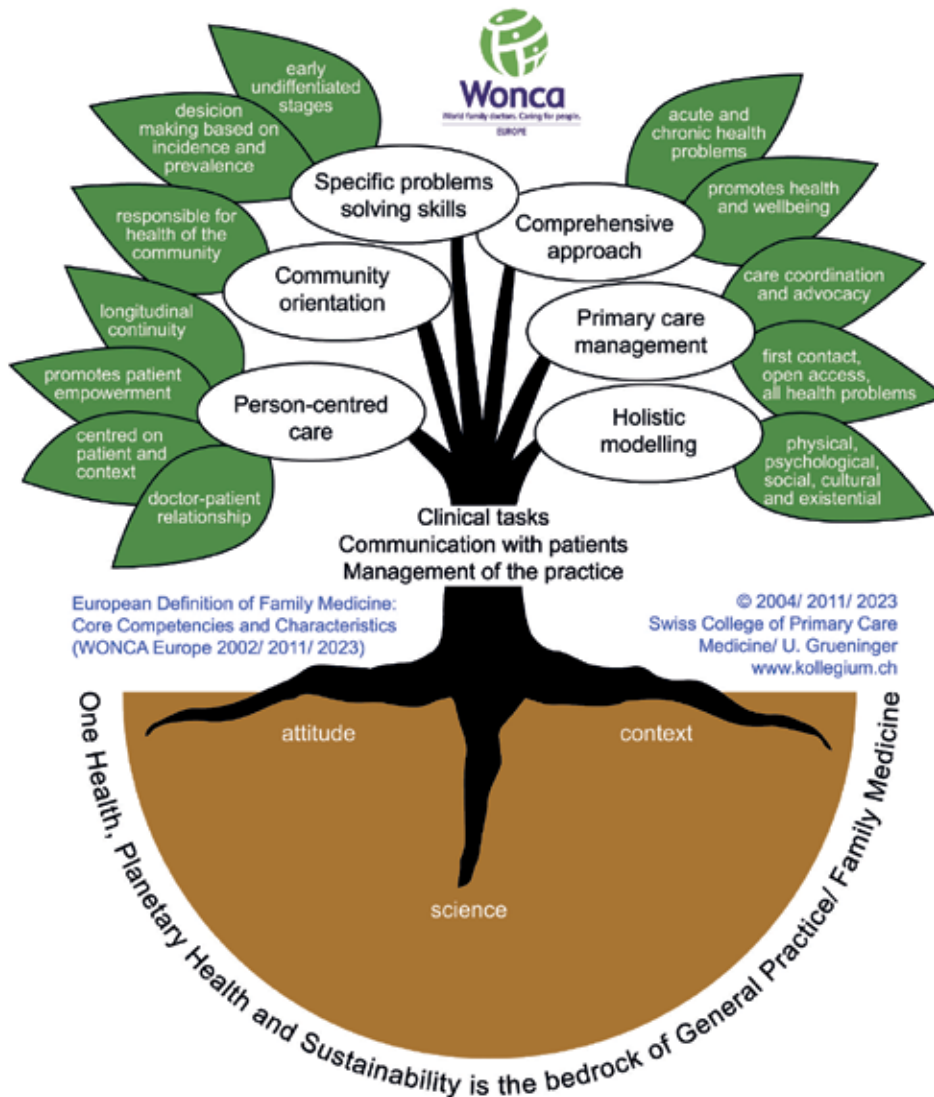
Wonca
World family doctors. Caring for people.
EUROPE

early undiffentiated stages

desicion making based on incidence and prevalence

Specific problems solving skills

responsible for health of the community

Community orientation

longitudinal continuity

promotes patient empowerment

Person-centred care

centred on patient and context

doctor-patient relationship

acute and chronic health problems

promotes health and wellbeing

Comprehensive approach

care coordination and advocacy

Primary care management

first contact, open access, all health problems

Holistic modelling

physical, psychological, social, cultural and existential

Clinical tasks
Communication with patients
Management of the practice

European Definition of Family Medicine: Core Competencies and Characteristics (WONCA Europe 2002/ 2011/ 2023)

© 2004/ 2011/ 2023 Swiss College of Primary Care Medicine/ U. Grueninger www.kollegium.ch

attitude

context

science

One Health, Planetary Health and Sustainability is the bedrock of General Practice/ Family Medicine